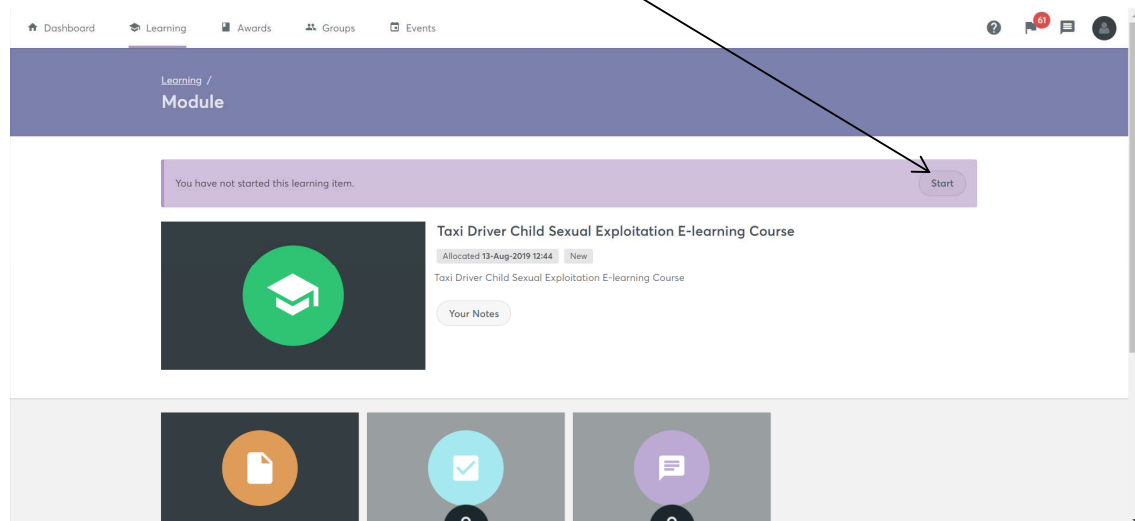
Dashboard Learning Awards Groups Events

61

Learning /
Module

You have not started this learning item.

Start

Taxi Driver Child Sexual Exploitation E-learning Course

Allocated 13-Aug-2019 12:44 New

Taxi Driver Child Sexual Exploitation E-learning Course

Your Notes